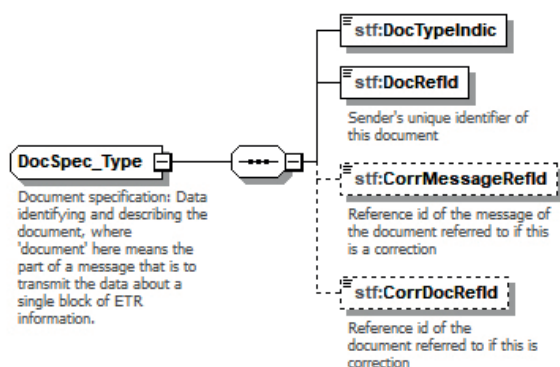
DocSpec_Type

Document specification: Data identifying and describing the document, where 'document' here means the part of a message that is to transmit the data about a single block of ETR information.

stf:DocTypeIndic

stf:DocRefId

Sender's unique identifier of this document

stf:CorrMessageRefId

Reference id of the message of the document referred to if this is a correction

stf:CorrDocRefId

Reference id of the document referred to if this is correction